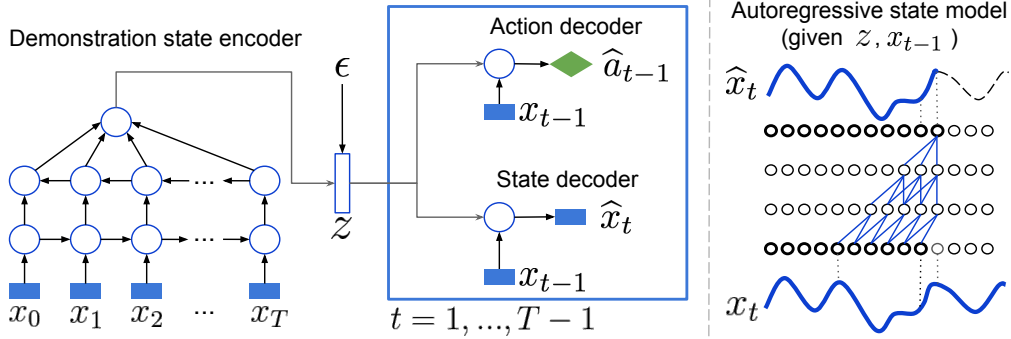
Demonstration state encoder

...

...

$x_0$ $x_1$ $x_2$ ... $x_T$

$\epsilon$

$z$

Action decoder

$\widehat{a}_{t-1}$

$x_{t-1}$

State decoder

$\widehat{x}_t$

$x_{t-1}$

$t = 1, ..., T-1$

Autoregressive state model (given $z, x_{t-1}$)

$\widehat{x}_t$

$x_t$